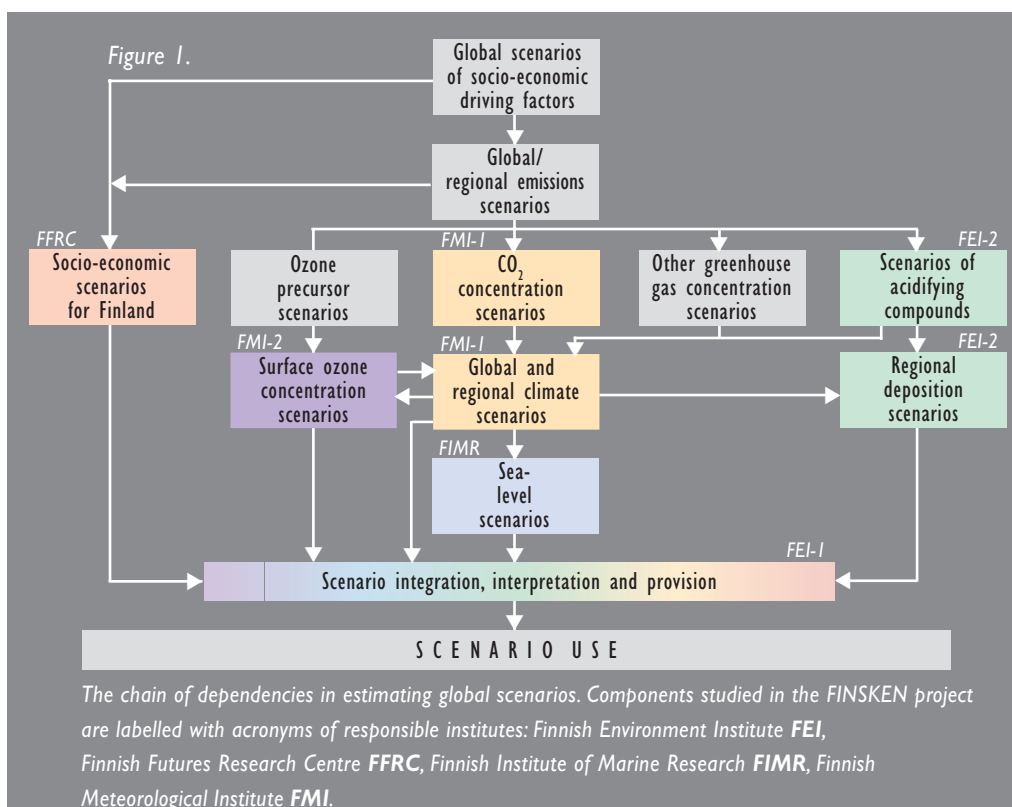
Figure 1.

Global scenarios of socio-economic driving factors

Global/ regional emissions scenarios

FFRC
Socio-economic scenarios for Finland

Ozone precursor scenarios

FMI-1
$CO_2$ concentration scenarios

Other greenhouse gas concentration scenarios

FEI-2
Scenarios of acidifying compounds

FMI-2
Surface ozone concentration scenarios

FMI-1
Global and regional climate scenarios

FEI-2
Regional deposition scenarios

FIMR
Sea-level scenarios

FEI-1
Scenario integration, interpretation and provision

S C E N A R I O U S E

The chain of dependencies in estimating global scenarios. Components studied in the FINSKEN project are labelled with acronyms of responsible institutes: Finnish Environment Institute FEI, Finnish Futures Research Centre FFRC, Finnish Institute of Marine Research FIMR, Finnish Meteorological Institute FMI.